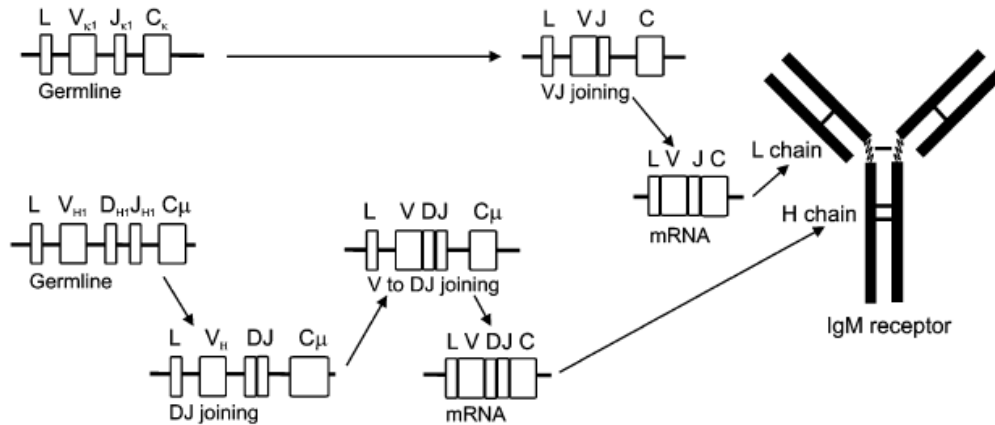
L $V_{\kappa 1}$ $J_{\kappa 1}$ $C_{\kappa}$

Germline

L VJ C

VJ joining

L V J C

mRNA

L chain

H chain

IgM receptor

L $V_{H1}$ $D_{H1}$ $J_{H1}$ $C\mu$

Germline

L $V_{H}$ DJ $C\mu$

DJ joining

L V DJ $C\mu$

V to DJ joining

L V DJ C

mRNA